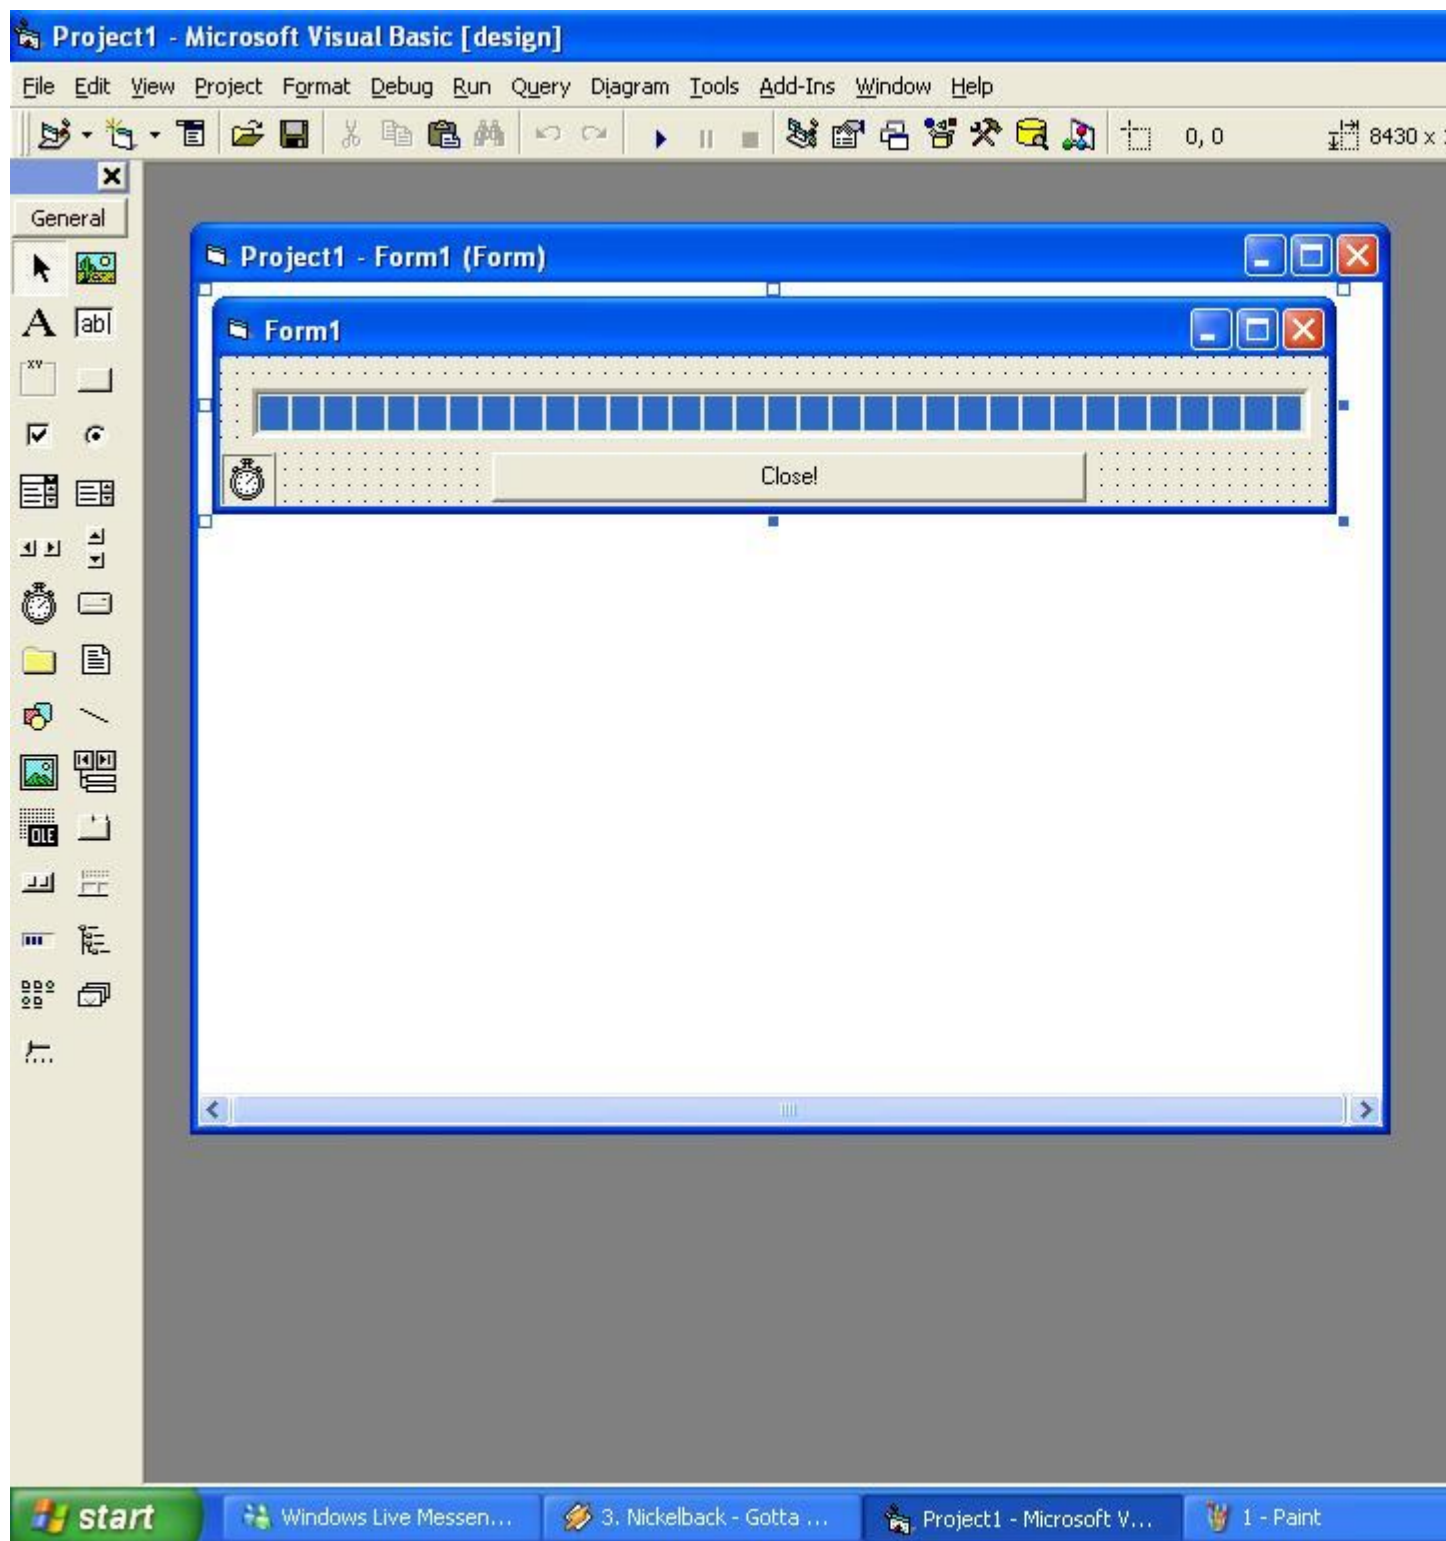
Project1 - Microsoft Visual Basic [design]

File Edit View Project Format Debug Run Query Diagram Tools Add-Ins Window Help

0, 0

8430 x

General

abl

OLE

Project1 - Form1 (Form)

Form1

Close!

start

Windows Live Messen...

3. Nickelback - Gotta ...

Project1 - Microsoft V...

1 - Paint